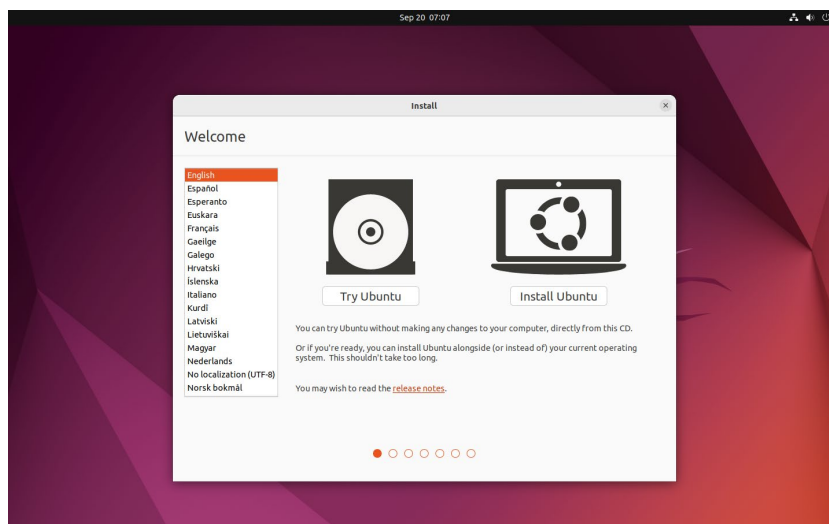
Sep 20 07:07

Install

Welcome

English
Español
Esperanto
Euskara
Français
Gaeilge
Galego
Hrvatski
Íslenska
Italiano
Kurdî
Latviski
Lietuviškai
Magyar
Nederlands
No localization (UTF-8)
Norsk bokmål

Try Ubuntu

Install Ubuntu

You can try Ubuntu without making any changes to your computer, directly from this CD.

Or if you're ready, you can install Ubuntu alongside (or instead of) your current operating system. This shouldn't take too long.

You may wish to read the release notes.